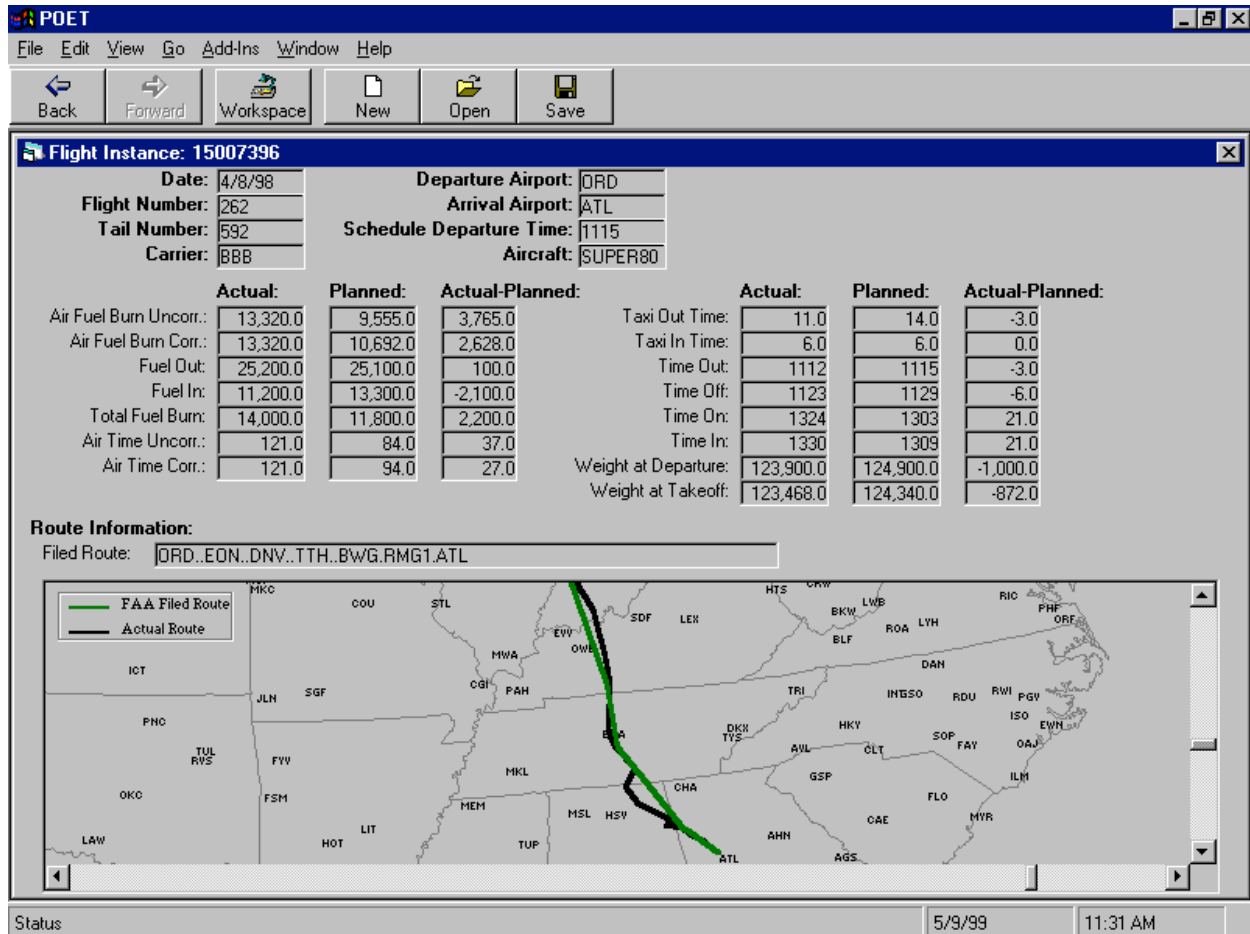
POET

File Edit View Go Add-Ins Window Help

Back Forward Workspace New Open Save

Flight Instance: 15007396

Date: 4/8/98
Flight Number: 262
Tail Number: 592
Carrier: BBB

Departure Airport: ORD
Arrival Airport: ATL
Schedule Departure Time: 1115
Aircraft: SUPER80

| | Actual: | Planned: | Actual-Planned: |
|---|---|---|---|
| Air Fuel Burn Uncorr.: | 13,320.0 | 9,555.0 | 3,765.0 |
| Air Fuel Burn Corr.: | 13,320.0 | 10,692.0 | 2,628.0 |
| Fuel Out: | 25,200.0 | 25,100.0 | 100.0 |
| Fuel In: | 11,200.0 | 13,300.0 | -2,100.0 |
| Total Fuel Burn: | 14,000.0 | 11,800.0 | 2,200.0 |
| Air Time Uncorr.: | 121.0 | 84.0 | 37.0 |
| Air Time Corr.: | 121.0 | 94.0 | 27.0 |

| | Actual: | Planned: | Actual-Planned: |
|---|---|---|---|
| Taxi Out Time: | 11.0 | 14.0 | -3.0 |
| Taxi In Time: | 6.0 | 6.0 | 0.0 |
| Time Out: | 1112 | 1115 | -3.0 |
| Time Off: | 1123 | 1129 | -6.0 |
| Time On: | 1324 | 1303 | 21.0 |
| Time In: | 1330 | 1309 | 21.0 |
| Weight at Departure: | 123,900.0 | 124,900.0 | -1,000.0 |
| Weight at Takeoff: | 123,468.0 | 124,340.0 | -872.0 |

Route Information:
Filed Route: ORD..EON..DNV..TTH..BWG.RMG1.ATL

FAA Filed Route
Actual Route

MKC COU STL HTS CRW RIC BKW LWB PHF ORF SDF LEX ROA LYH EVV OWB BLF MWA DAN ICT CGI PAH TRI INTSO RDU RWI PGV JLN SGF ISO EWN PNC HKY DKX TYS SOP FAY OAJ BNA AVL CLT TUL RVS FYV MKL GSP ILM OKC FSM CHA FLO MEM MSL HSV CAE MYR LAW LIT HOT TUP AHN ATL AGS

Status 5/9/99 11:31 AM